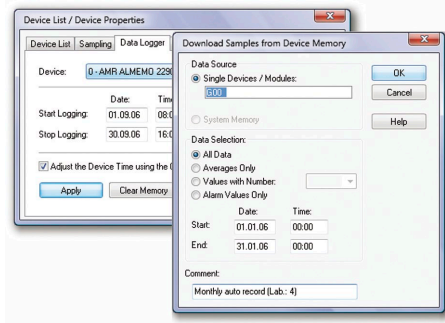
Device List / Device Properties

Device List | Sampling | Data Logger

Device: 0 - AMR ALMEMO 2290

| | Date: | Time |
|---|---|---|
| Start Logging: | 01.09.06 | 08:0 |
| Stop Logging: | 30.09.06 | 16:0 |

Adjust the Device Time using the

Apply | Clear Memory

Download Samples from Device Memory

Data Source
Single Devices / Modules:
G00
System Memory

OK
Cancel
Help

Data Selection:
All Data
Averages Only
Values with Number:
Alarm Values Only

| | Date: | Time: |
|---|---|---|
| Start: | 01.01.06 | 00:00 |
| End: | 31.01.06 | 00:00 |

Comment:
Monthly auto record (Lab.: 4)